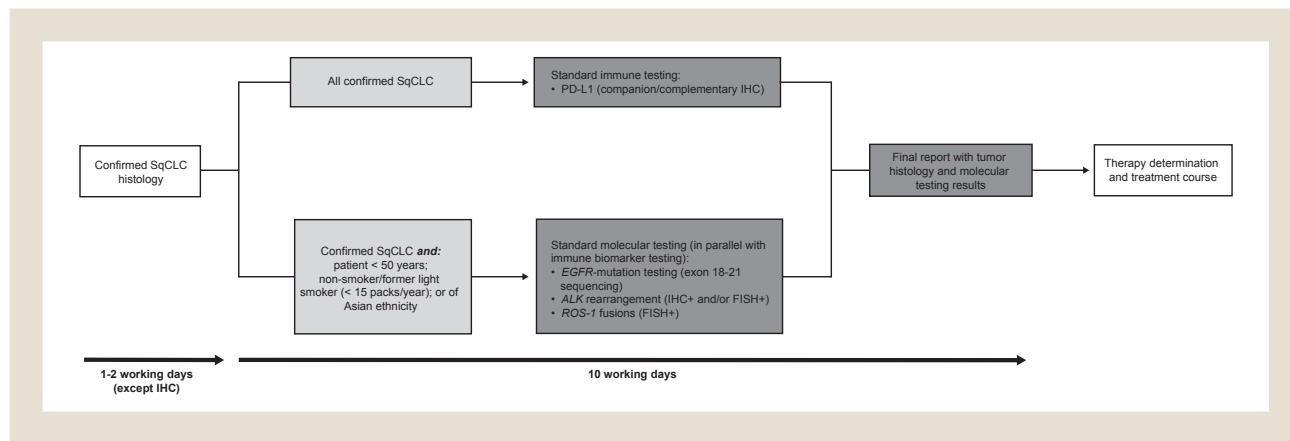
Confirmed SqCLC histology

All confirmed SqCLC

Standard immune testing:
• PD-L1 (companion/complementary IHC)

Confirmed SqCLC *and:* patient < 50 years; non-smoker/former light smoker (< 15 packs/year); or of Asian ethnicity

Standard molecular testing (in parallel with immune biomarker testing):
• *EGFR*-mutation testing (exon 18-21 sequencing)
• *ALK* rearrangement (IHC+ and/or FISH+)
• *ROS-1* fusions (FISH+)

Final report with tumor histology and molecular testing results

Therapy determination and treatment course

1-2 working days (except IHC)

10 working days